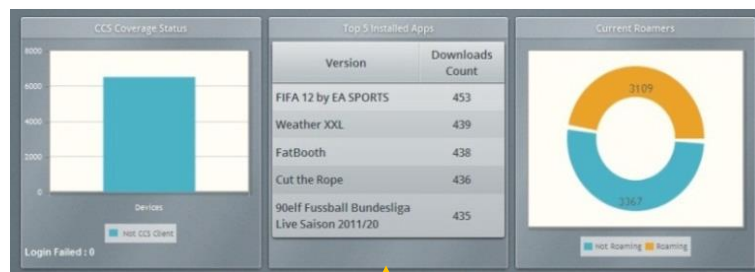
CCS Coverage Status

8000
6000
4000
2000
0

Devices

Not CCS Client

Login Failed : 0

Top 5 Installed Apps

| Version | Downloads Count |
|---|---|
| FIFA 12 by EA SPORTS | 453 |
| Weather XXL | 439 |
| FatBooth | 438 |
| Cut the Rope | 436 |
| 90elf Fussball Bundesliga Live Saison 2011/20 | 435 |

Current Roamers

3109

3367

Not Roaming Roaming